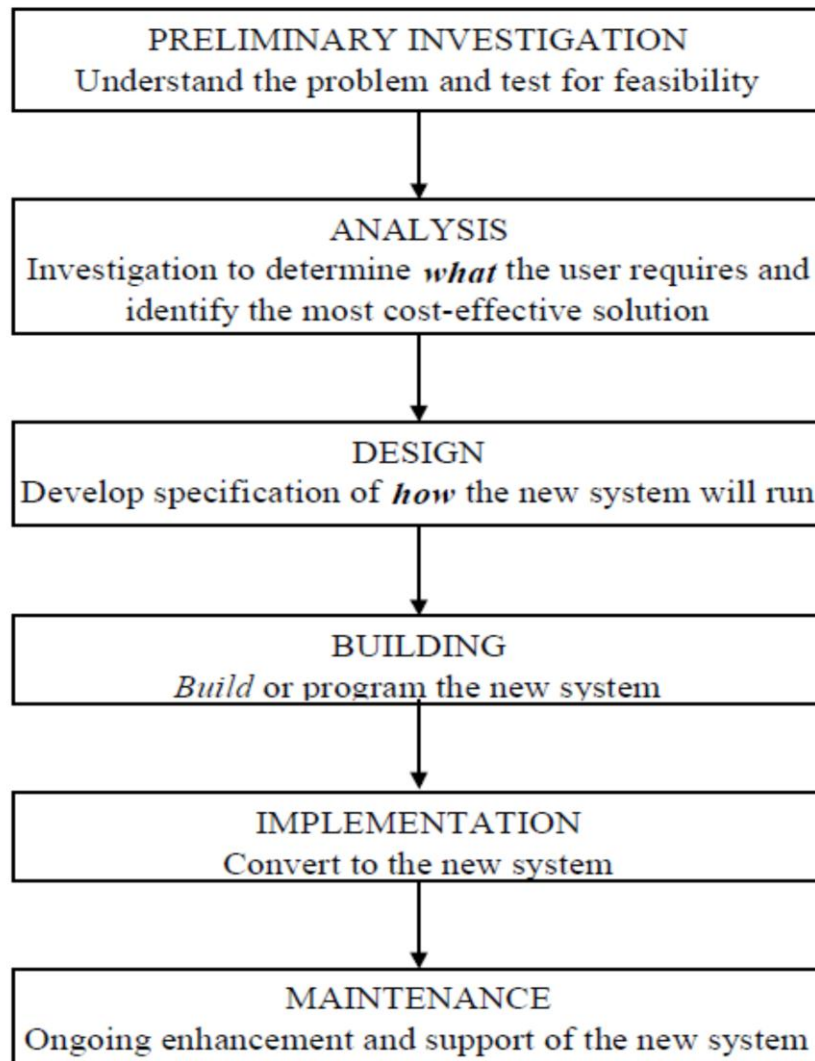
PRELIMINARY INVESTIGATION
Understand the problem and test for feasibility

ANALYSIS
Investigation to determine *what* the user requires and identify the most cost-effective solution

DESIGN
Develop specification of *how* the new system will run

BUILDING
*Build* or program the new system

IMPLEMENTATION
Convert to the new system

MAINTENANCE
Ongoing enhancement and support of the new system